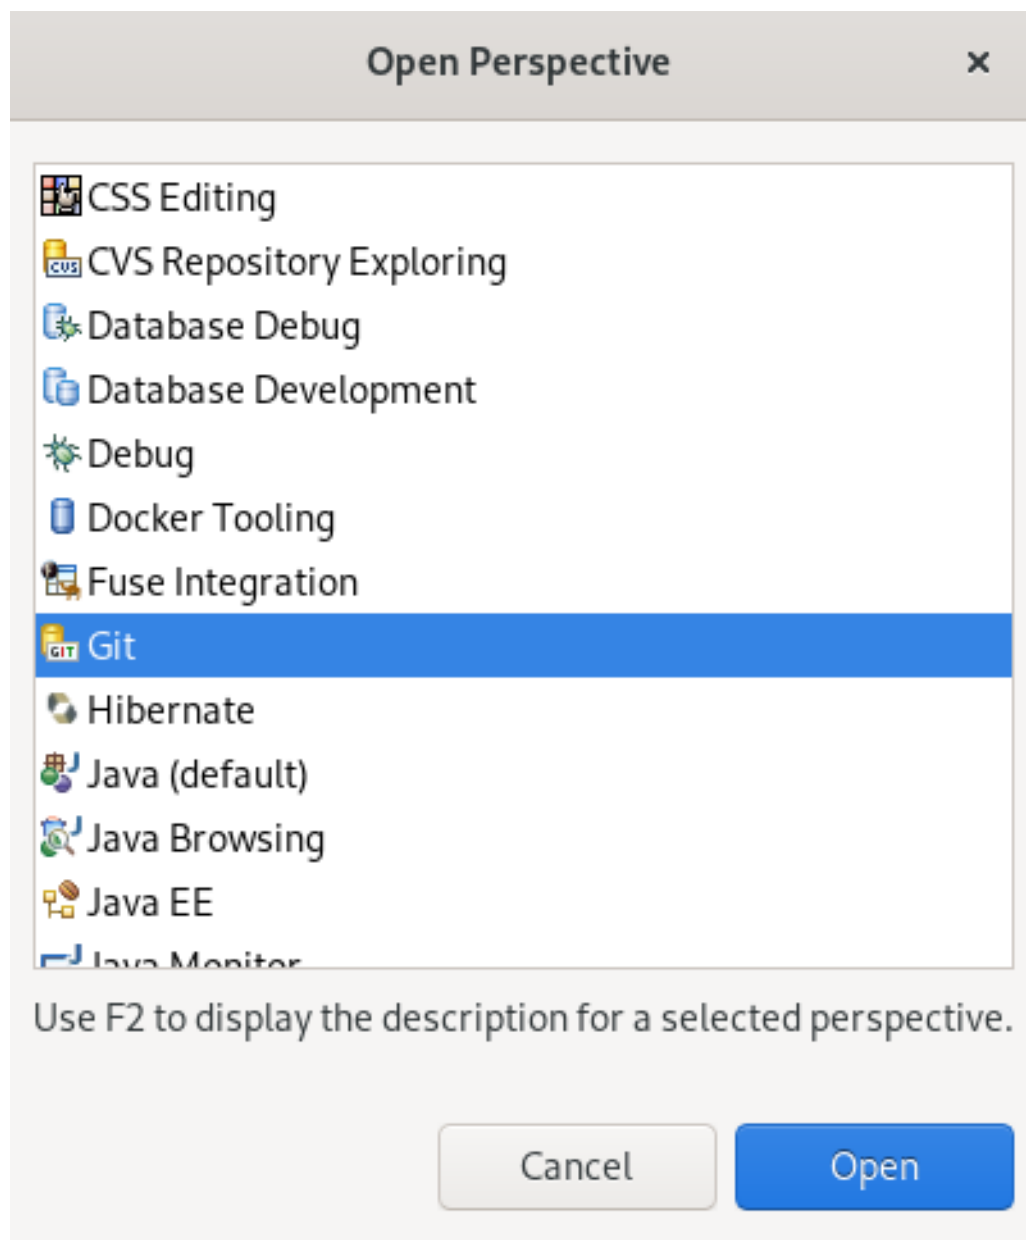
Open Perspective ×

CSS Editing
CVS Repository Exploring
Database Debug
Database Development
Debug
Docker Tooling
Fuse Integration
Git
Hibernate
Java (default)
Java Browsing
Java EE
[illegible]

Use F2 to display the description for a selected perspective.

Cancel
Open